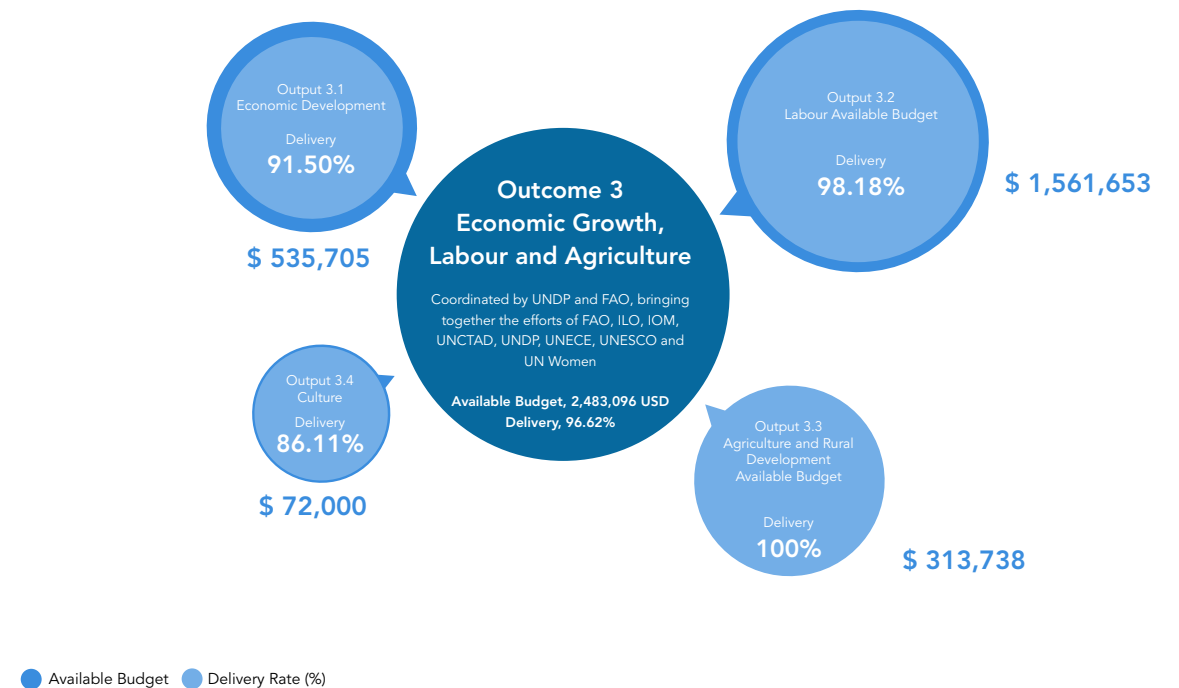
Output 3.1
Economic Development

Delivery
91.50%

$ 535,705

Output 3.2
Labour Available Budget

Delivery
98.18%

$ 1,561,653

Outcome 3
Economic Growth, Labour and Agriculture

Coordinated by UNDP and FAO, bringing together the efforts of FAO, ILO, IOM, UNCTAD, UNDP, UNECE, UNESCO and UN Women

Available Budget, 2,483,096 USD
Delivery, 96.62%

Output 3.4
Culture

Delivery
86.11%

$ 72,000

Output 3.3
Agriculture and Rural Development
Available Budget

Delivery
100%

$ 313,738

Available Budget Delivery Rate (%)